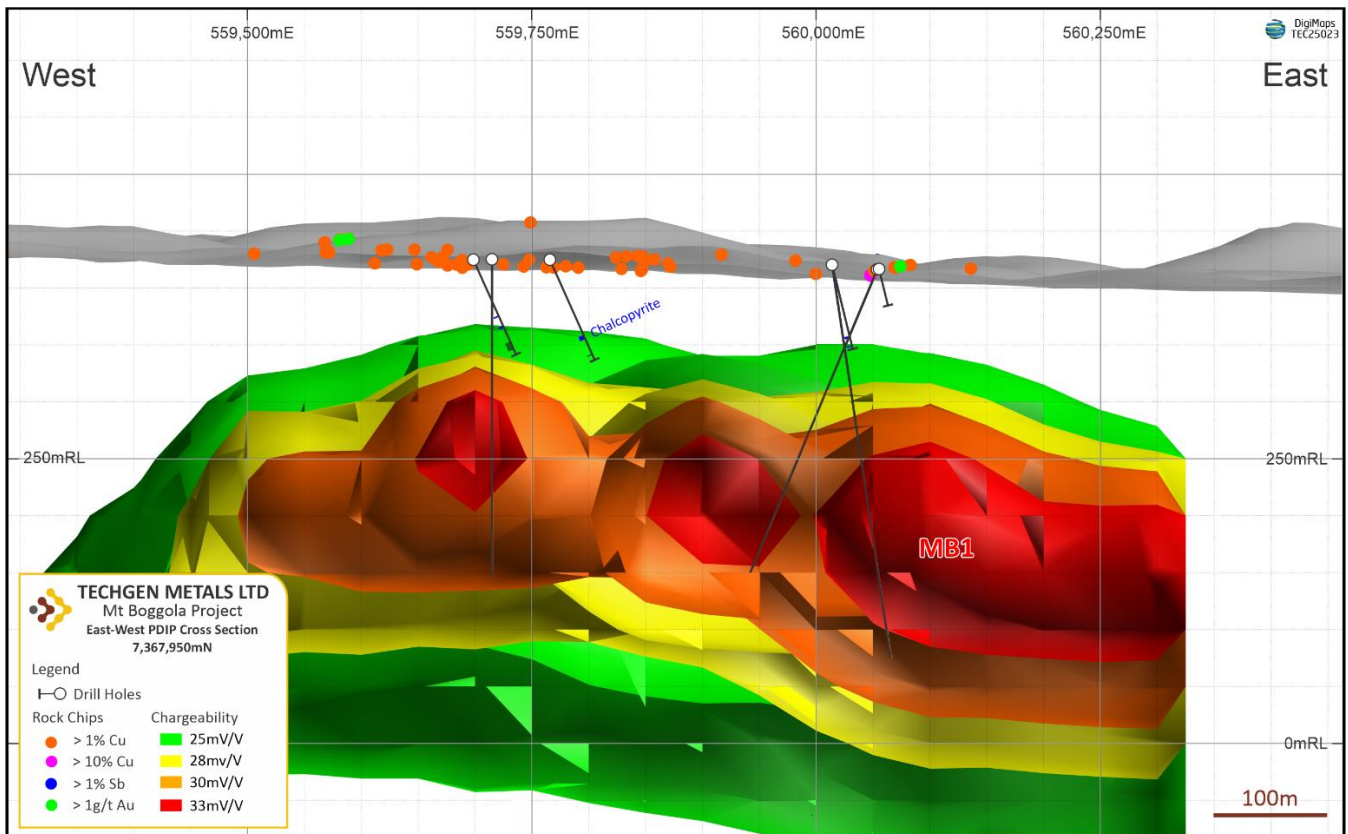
559,500mE
559,750mE
560,000mE
560,250mE

DigiMaps
TEC25023

West

East

Chalcopyrite

250mRL

250mRL

MB1

0mRL

TECHGEN METALS LTD
Mt Boggola Project
East-West PDIP Cross Section
7,367,950mN

Legend

Drill Holes

Rock Chips
> 1% Cu
> 10% Cu
> 1% Sb
> 1g/t Au

Chargeability
25mV/V
28mv/V
30mV/V
33mV/V

100m